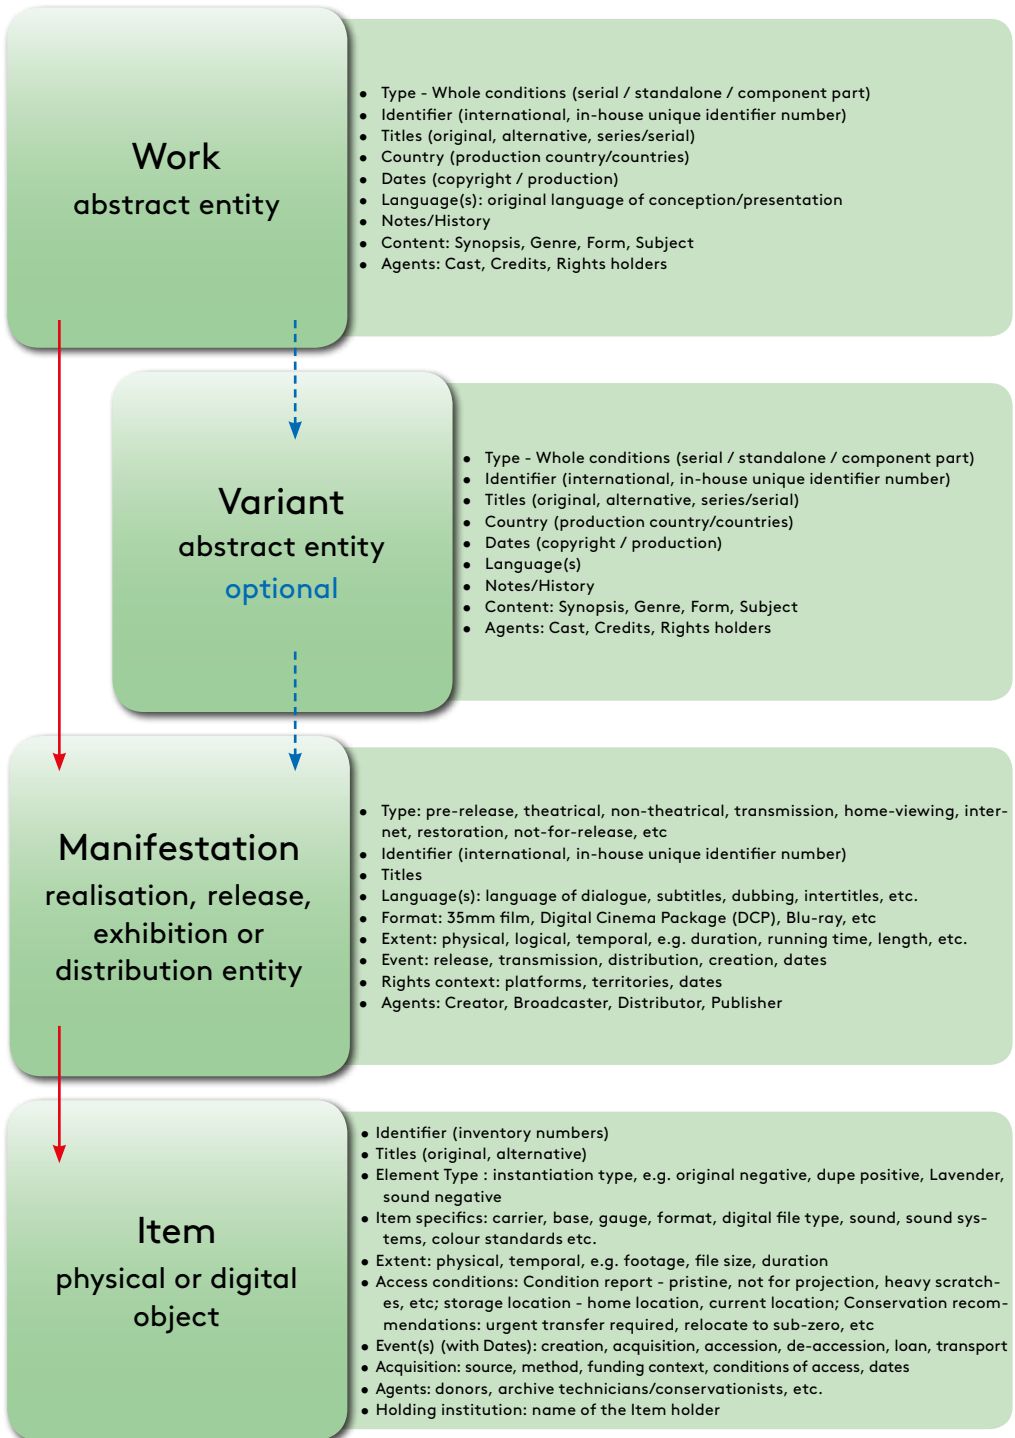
Work
abstract entity

- Type - Whole conditions (serial / standalone / component part)
- Identifier (international, in-house unique identifier number)
- Titles (original, alternative, series/serial)
- Country (production country/countries)
- Dates (copyright / production)
- Language(s): original language of conception/presentation
- Notes/History
- Content: Synopsis, Genre, Form, Subject
- Agents: Cast, Credits, Rights holders

Variant
abstract entity
optional

- Type - Whole conditions (serial / standalone / component part)
- Identifier (international, in-house unique identifier number)
- Titles (original, alternative, series/serial)
- Country (production country/countries)
- Dates (copyright / production)
- Language(s)
- Notes/History
- Content: Synopsis, Genre, Form, Subject
- Agents: Cast, Credits, Rights holders

Manifestation
realisation, release, exhibition or distribution entity

- Type: pre-release, theatrical, non-theatrical, transmission, home-viewing, internet, restoration, not-for-release, etc
- Identifier (international, in-house unique identifier number)
- Titles
- Language(s): language of dialogue, subtitles, dubbing, intertitles, etc.
- Format: 35mm film, Digital Cinema Package (DCP), Blu-ray, etc
- Extent: physical, logical, temporal, e.g. duration, running time, length, etc.
- Event: release, transmission, distribution, creation, dates
- Rights context: platforms, territories, dates
- Agents: Creator, Broadcaster, Distributor, Publisher

Item
physical or digital object

- Identifier (inventory numbers)
- Titles (original, alternative)
- Element Type : instantiation type, e.g. original negative, dupe positive, Lavender, sound negative
- Item specifics: carrier, base, gauge, format, digital file type, sound, sound systems, colour standards etc.
- Extent: physical, temporal, e.g. footage, file size, duration
- Access conditions: Condition report - pristine, not for projection, heavy scratches, etc; storage location - home location, current location; Conservation recommendations: urgent transfer required, relocate to sub-zero, etc
- Event(s) (with Dates): creation, acquisition, accession, de-accession, loan, transport
- Acquisition: source, method, funding context, conditions of access, dates
- Agents: donors, archive technicians/conservationists, etc.
- Holding institution: name of the Item holder